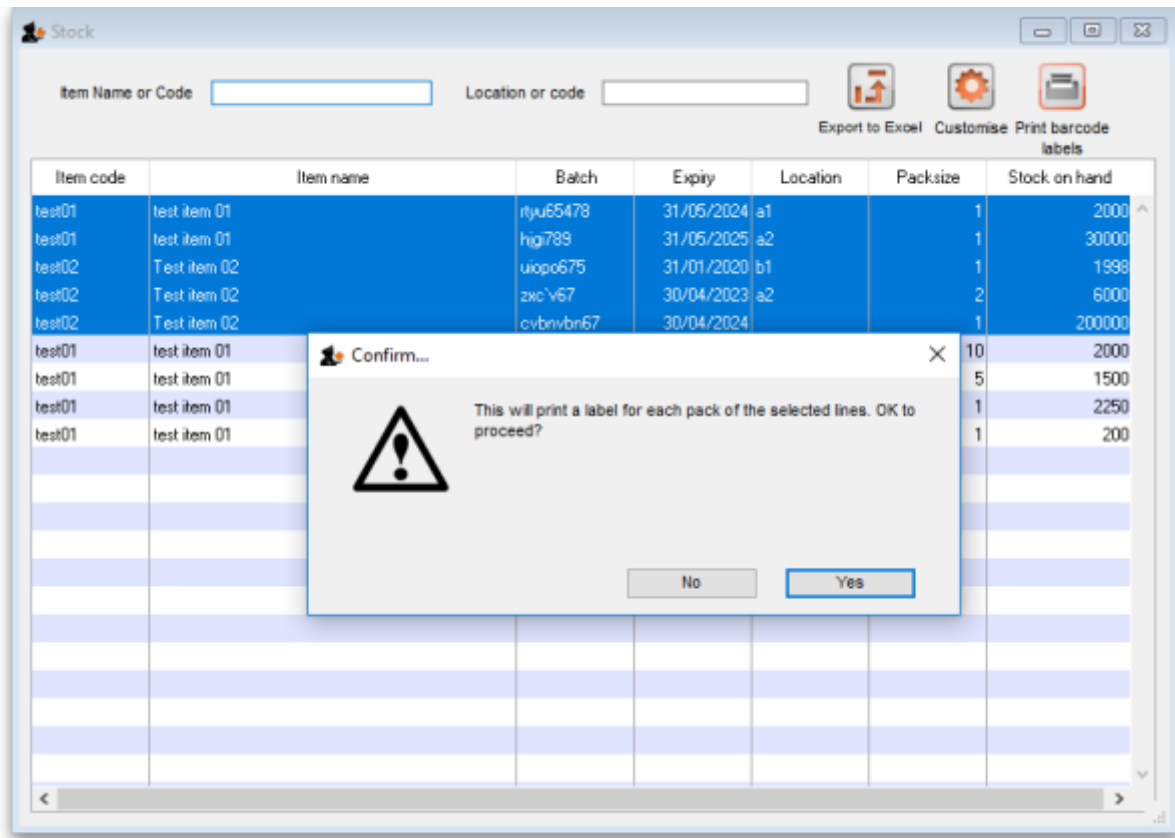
Stock

Item Name or Code

Location or code

Export to Excel

Customise

Print barcode labels

| Item code | Item name | Batch | Expiry | Location | Packsize | Stock on hand |
|---|---|---|---|---|---|---|
| test01 | test item 01 | rtyu65478 | 31/05/2024 | a1 | 1 | 2000 |
| test01 | test item 01 | hjgi789 | 31/05/2025 | a2 | 1 | 30000 |
| test02 | Test item 02 | uiopo675 | 31/01/2020 | b1 | 1 | 1998 |
| test02 | Test item 02 | zxc`v67 | 30/04/2023 | a2 | 2 | 6000 |
| test02 | Test item 02 | cvbnvbn67 | 30/04/2024 | | 1 | 200000 |
| test01 | test item 01 | | | | 10 | 2000 |
| test01 | test item 01 | | | | 5 | 1500 |
| test01 | test item 01 | | | | 1 | 2250 |
| test01 | test item 01 | | | | 1 | 200 |

Confirm...

This will print a label for each pack of the selected lines. OK to proceed?

No

Yes